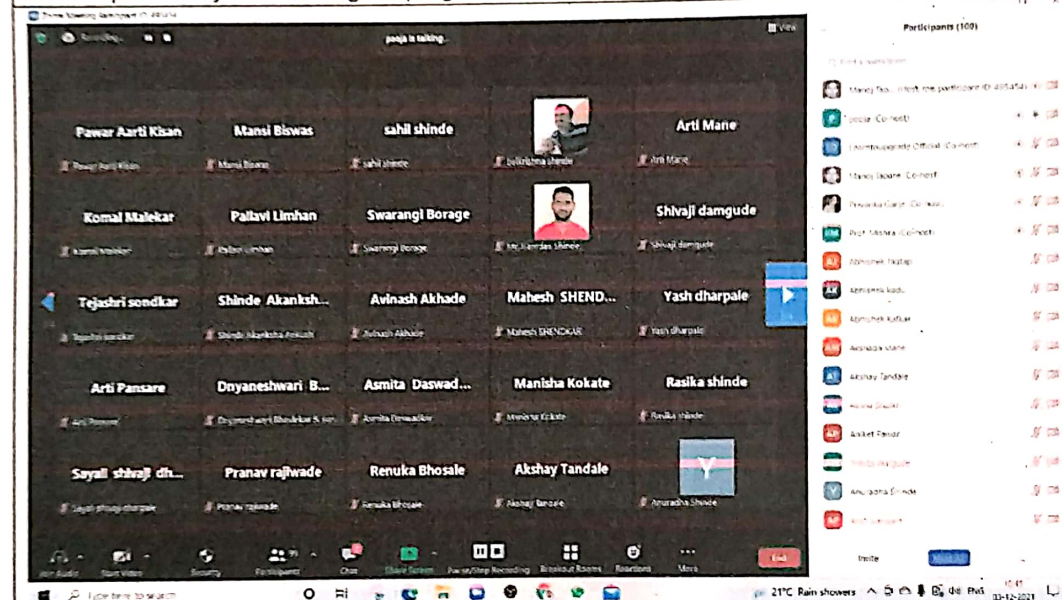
Zoom Meeting Participant ID: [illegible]

Recording...

pooja is talking...

View

Participants (100)

Pawar Aarti Kisan
Pawar Aarti Kisan

Mansi Biswas
Mansi Biswas

sahil shinde
sahil shinde

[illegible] shinde

Arti Mane
Arti Mane

Komal Malekar
komal malekar

Pallavi Limhan
Pallavi Limhan

Swarangi Borage
Swarangi Borage

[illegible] Shinde

Shivaji damgude
Shivaji damgude

Tejashri sondkar
Tejashri sondkar

Shinde Akanksh...
Shinde Akanksha Ankush

Avinash Akhade
Avinash Akhade

Mahesh SHEND...
Mahesh SHENDKAR

Yash dharpale
Yash dharpale

Arti Pansare
Arti Pansare

Dnyaneshwari B...
Dnyaneshwari Bhalekar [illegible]

Asmita Daswad...
Asmita Daswadkar

Manisha Kokate
Manisha Kokate

Rasika shinde
Rasika shinde

Sayali shivaji dh...
Sayali shivaji dharpale

Pranav rajhwade
Pranav rajwade

Renuka Bhosale
Renuka Bhosale

Akshay Tandale
Akshay Tandale

Y
Anuradha Shinde

Manoj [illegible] (Host, me, participant ID: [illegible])
pooja (Co-host)
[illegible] Official (Co-host)
Manoj Tapare (Co-host)
Priyanka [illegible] (Co-host)
Prof. Mishra (Co-host)
Abhishek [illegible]
Abhishek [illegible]
Abhishek Kafkar
Akshada Mane
Akshay Tandale
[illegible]
Aniket Pawar
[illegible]
Anuradha Shinde
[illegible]

Invite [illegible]

Join Audio
Start Video
Security
Participants 99
Chat
Share Screen
Pause/Stop Recording
Breakout Rooms
Reactions
More
End

Type here to search

21°C Rain showers ENG 10:47 03-12-2021